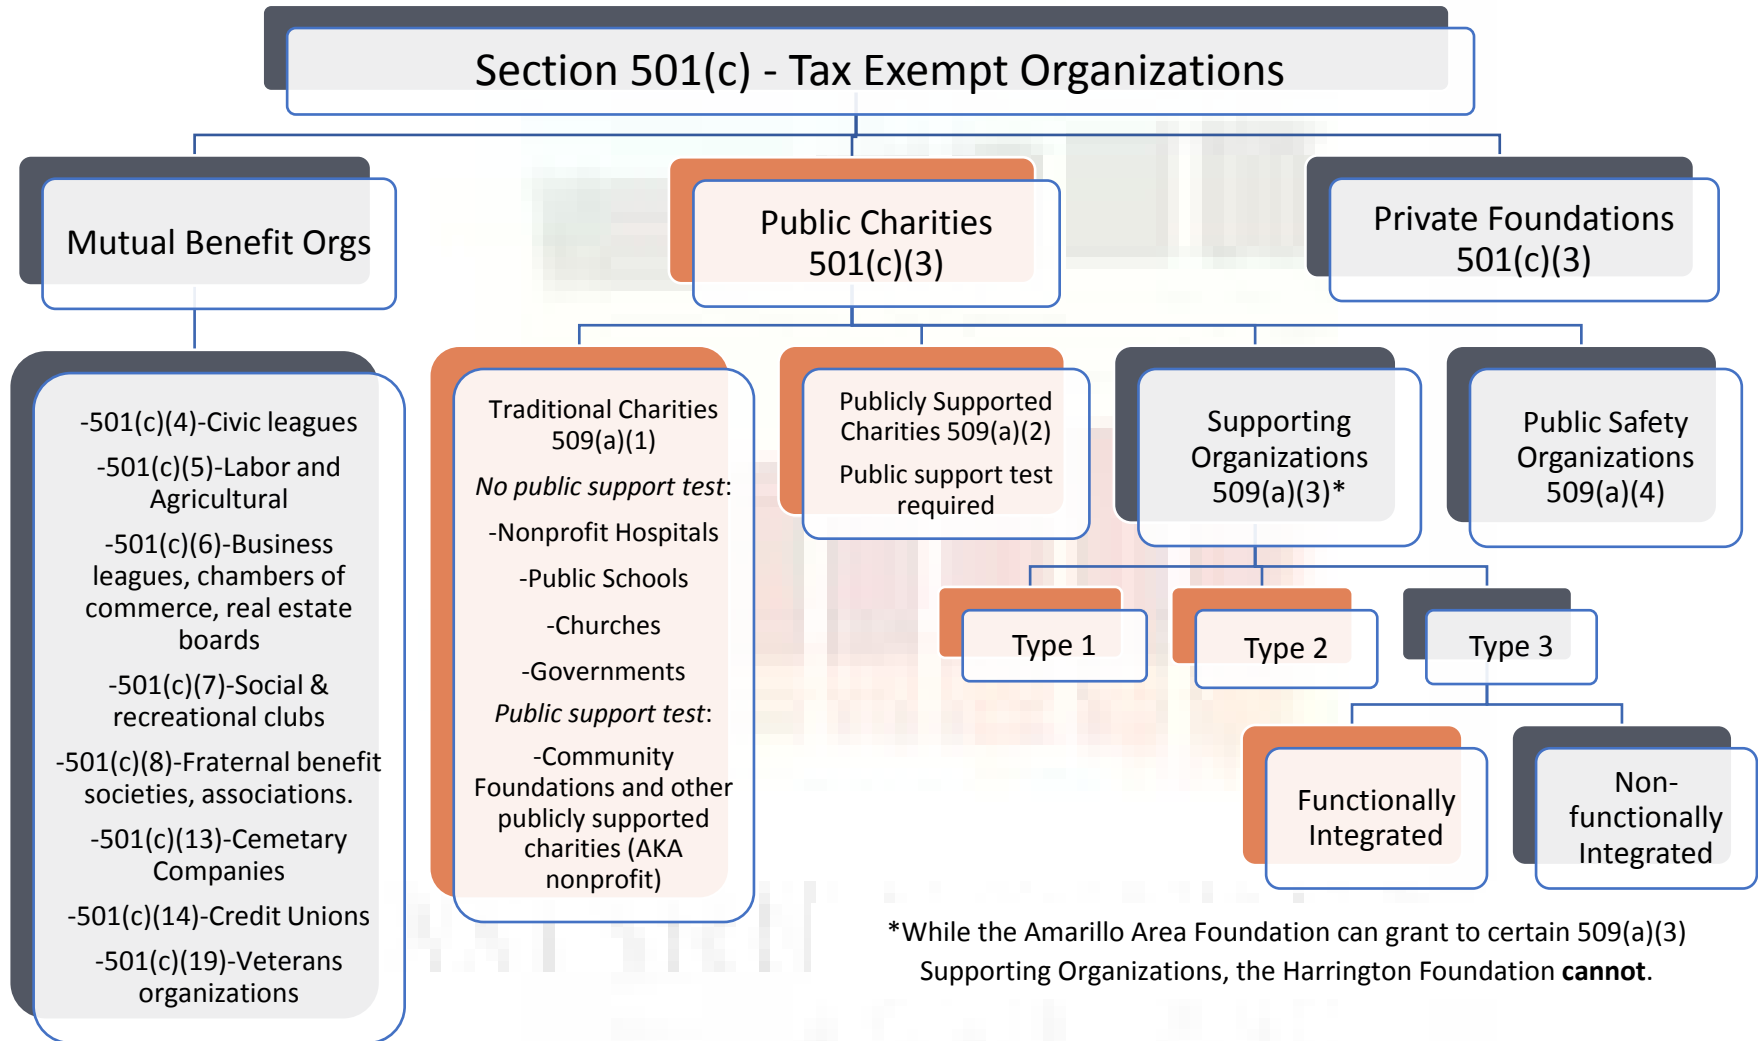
Section 501(c) - Tax Exempt Organizations

Mutual Benefit Orgs

Public Charities 501(c)(3)

Private Foundations 501(c)(3)

-501(c)(4)-Civic leagues

-501(c)(5)-Labor and Agricultural

-501(c)(6)-Business leagues, chambers of commerce, real estate boards

-501(c)(7)-Social & recreational clubs

-501(c)(8)-Fraternal benefit societies, associations.

-501(c)(13)-Cemetary Companies

-501(c)(14)-Credit Unions

-501(c)(19)-Veterans organizations

Traditional Charities 509(a)(1)

*No public support test*:

-Nonprofit Hospitals

-Public Schools

-Churches

-Governments

*Public support test*:

-Community Foundations and other publicly supported charities (AKA nonprofit)

Publicly Supported Charities 509(a)(2)

Public support test required

Supporting Organizations 509(a)(3)*

Public Safety Organizations 509(a)(4)

Type 1

Type 2

Type 3

Functionally Integrated

Non-functionally Integrated

*While the Amarillo Area Foundation can grant to certain 509(a)(3) Supporting Organizations, the Harrington Foundation **cannot**.